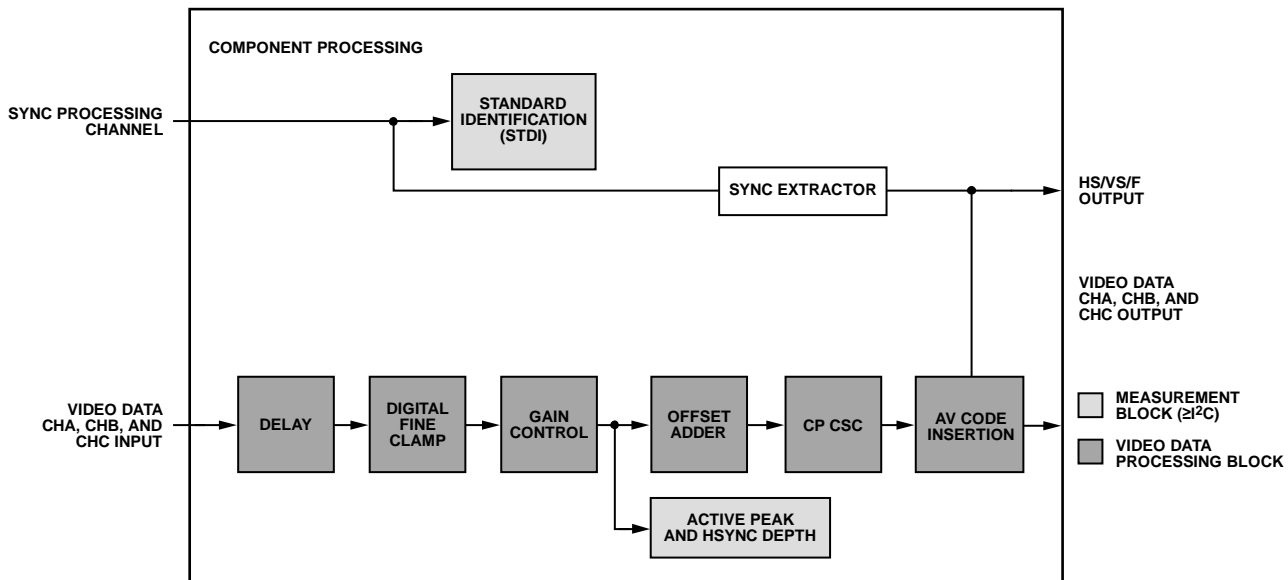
COMPONENT PROCESSING

SYNC PROCESSING CHANNEL

STANDARD IDENTIFICATION (STDI)

SYNC EXTRACTOR

HS/VS/F OUTPUT

VIDEO DATA CHA, CHB, AND CHC OUTPUT

VIDEO DATA CHA, CHB, AND CHC INPUT

DELAY

DIGITAL FINE CLAMP

GAIN CONTROL

OFFSET ADDER

CP CSC

AV CODE INSERTION

ACTIVE PEAK AND HSYNC DEPTH

MEASUREMENT BLOCK (≥I$^2$C)

VIDEO DATA PROCESSING BLOCK